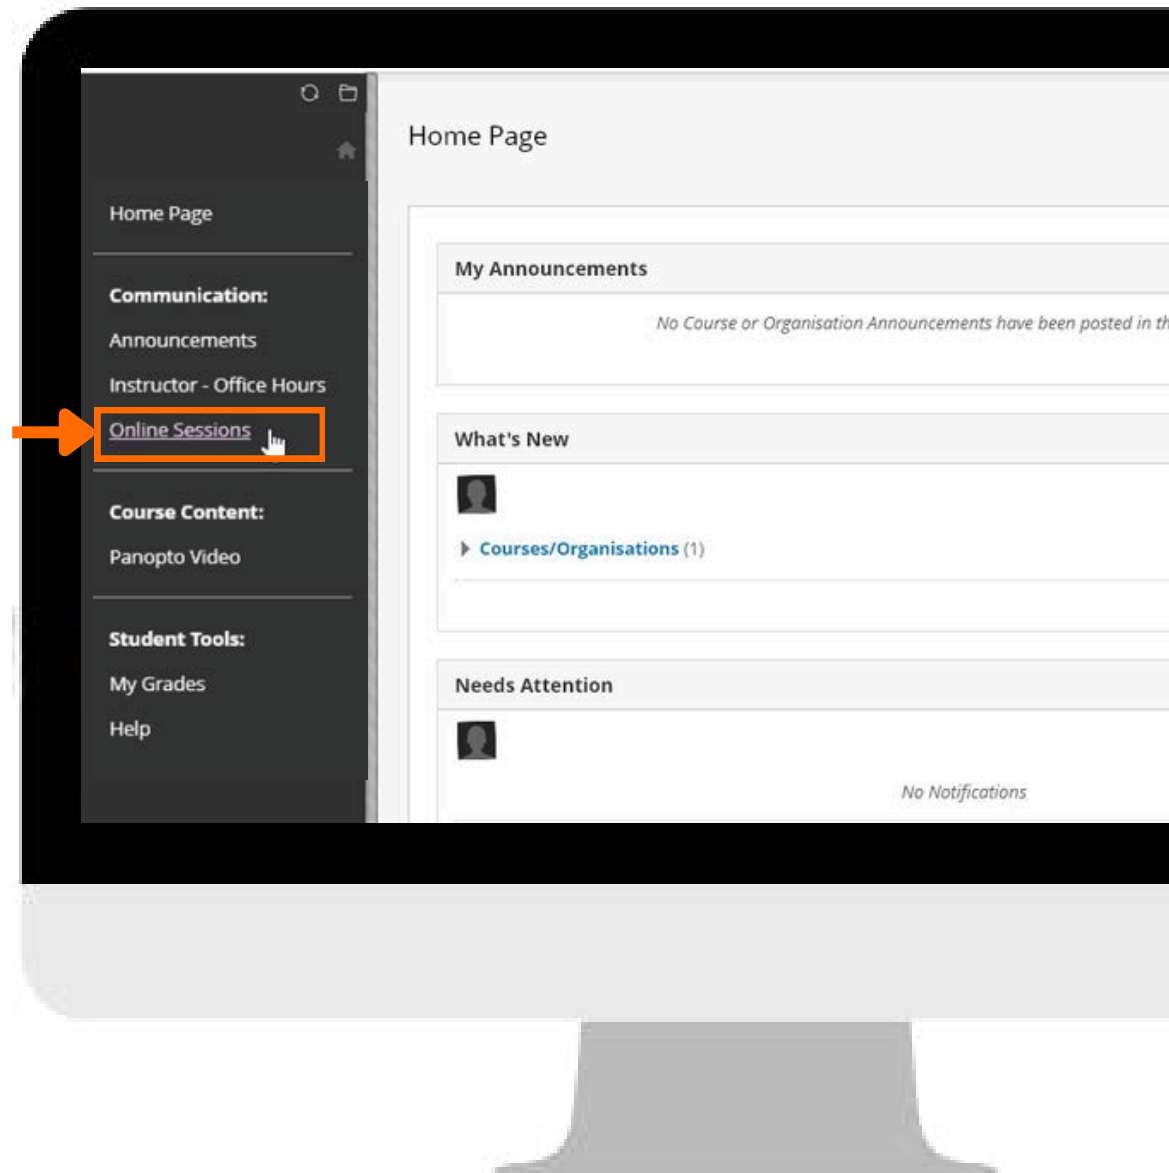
Home Page

Communication:

Announcements

Instructor - Office Hours

Online Sessions

Course Content:

Panopto Video

Student Tools:

My Grades

Help

Home Page

My Announcements

No Course or Organisation Announcements have been posted in th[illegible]

What's New

Courses/Organisations (1)

Needs Attention

No Notifications